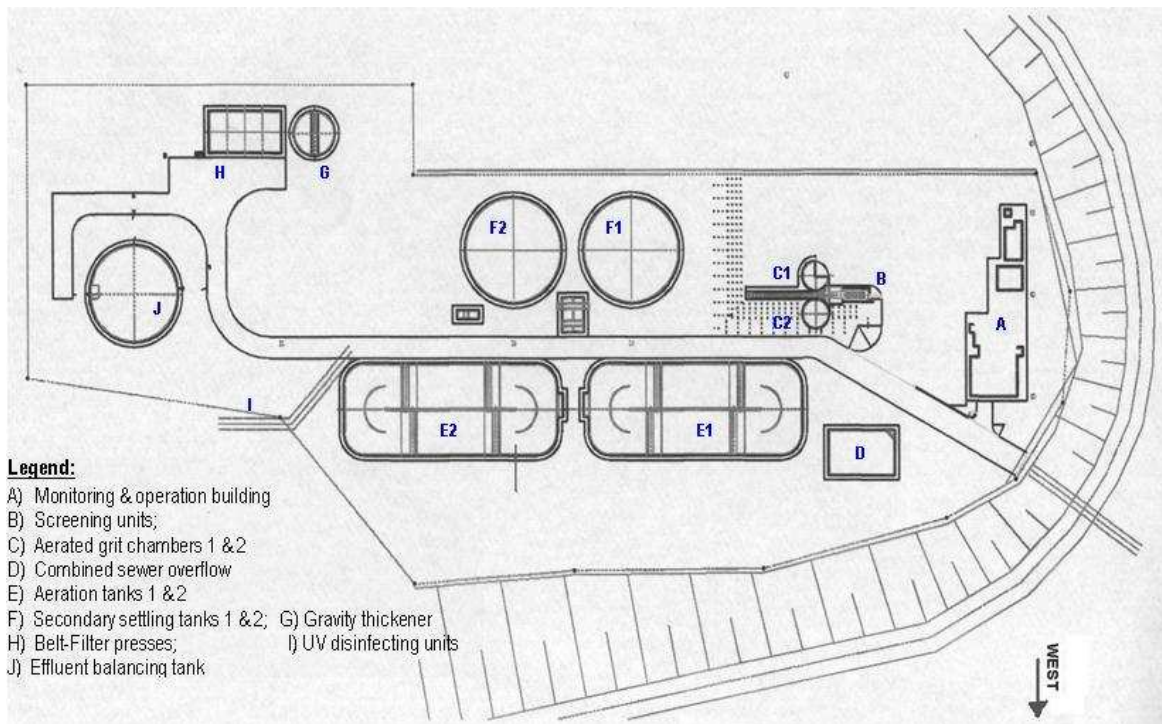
H
G
F2
F1
C1
B
J
C2
A
I
E2
E1
D

Legend:
A) Monitoring & operation building
B) Screening units;
C) Aerated grit chambers 1 &2
D) Combined sewer overflow
E) Aeration tanks 1 & 2
F) Secondary settling tanks 1 &2; G) Gravity thickener
H) Belt-Filter presses; I) UV disinfecting units
J) Effluent balancing tank

WEST